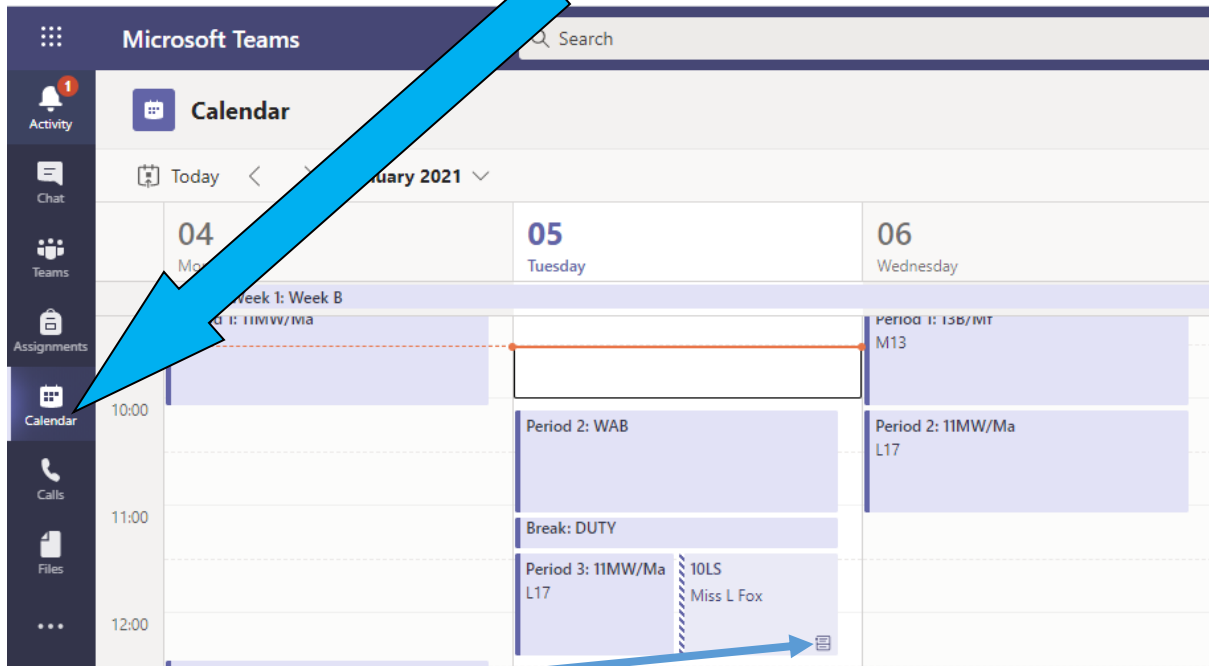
Microsoft Teams

Search

1
Activity

Chat

Teams

Assignments

Calendar

Calls

Files

...

Calendar

Today

uary 2021

04
Mo

05
Tuesday

06
Wednesday

Week 1: Week B

d 1: 11MW/Ma

Period 1: 13B/Mf
M13

10:00

Period 2: WAB

Period 2: 11MW/Ma
L17

11:00

Break: DUTY

Period 3: 11MW/Ma
L17

10LS
Miss L Fox

12:00